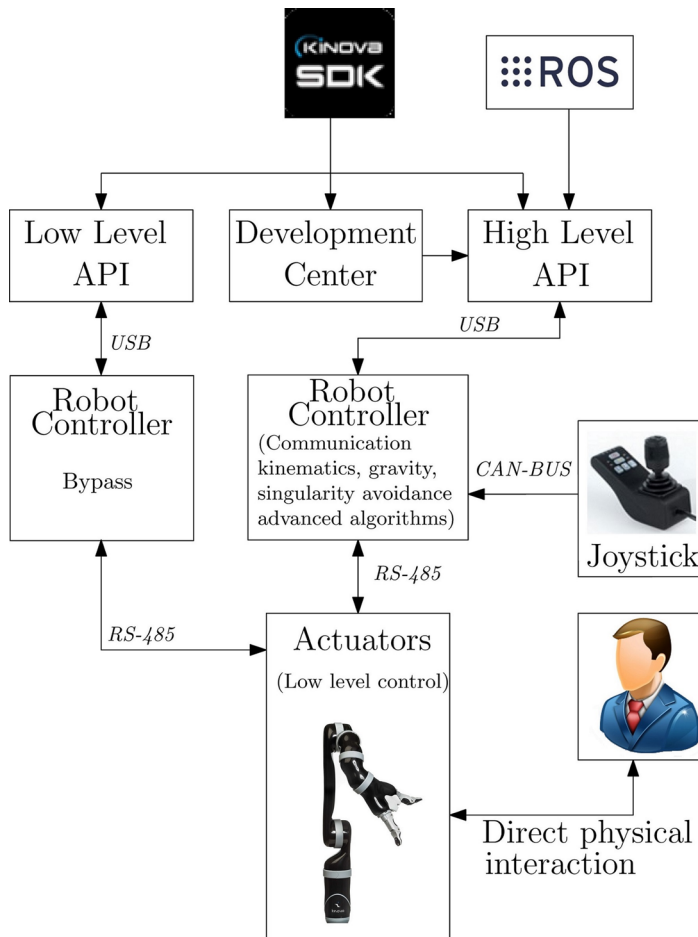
KINOVA SDK

ROS

Low Level API

Development Center

High Level API

USB

USB

Robot Controller

Bypass

Robot Controller (Communication kinematics, gravity, singularity avoidance advanced algorithms)

CAN-BUS

Joystick

RS-485

RS-485

Actuators (Low level control)

Direct physical interaction